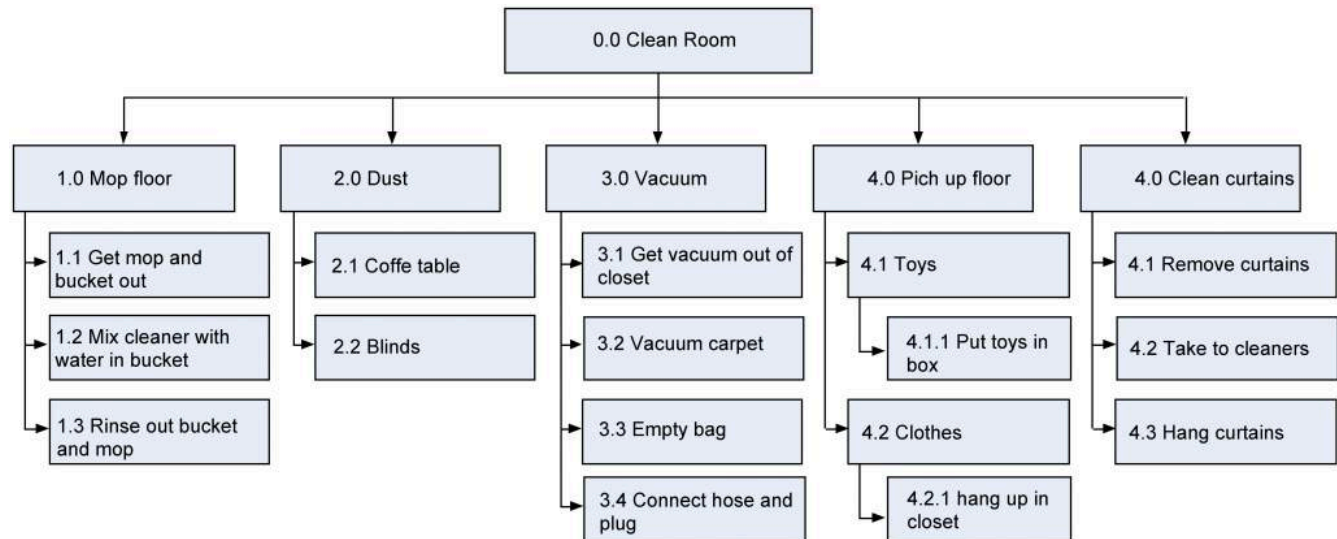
0.0 Clean Room

1.0 Mop floor

1.1 Get mop and bucket out

1.2 Mix cleaner with water in bucket

1.3 Rinse out bucket and mop

2.0 Dust

2.1 Coffe table

2.2 Blinds

3.0 Vacuum

3.1 Get vacuum out of closet

3.2 Vacuum carpet

3.3 Empty bag

3.4 Connect hose and plug

4.0 Pich up floor

4.1 Toys

4.1.1 Put toys in box

4.2 Clothes

4.2.1 hang up in closet

4.0 Clean curtains

4.1 Remove curtains

4.2 Take to cleaners

4.3 Hang curtains